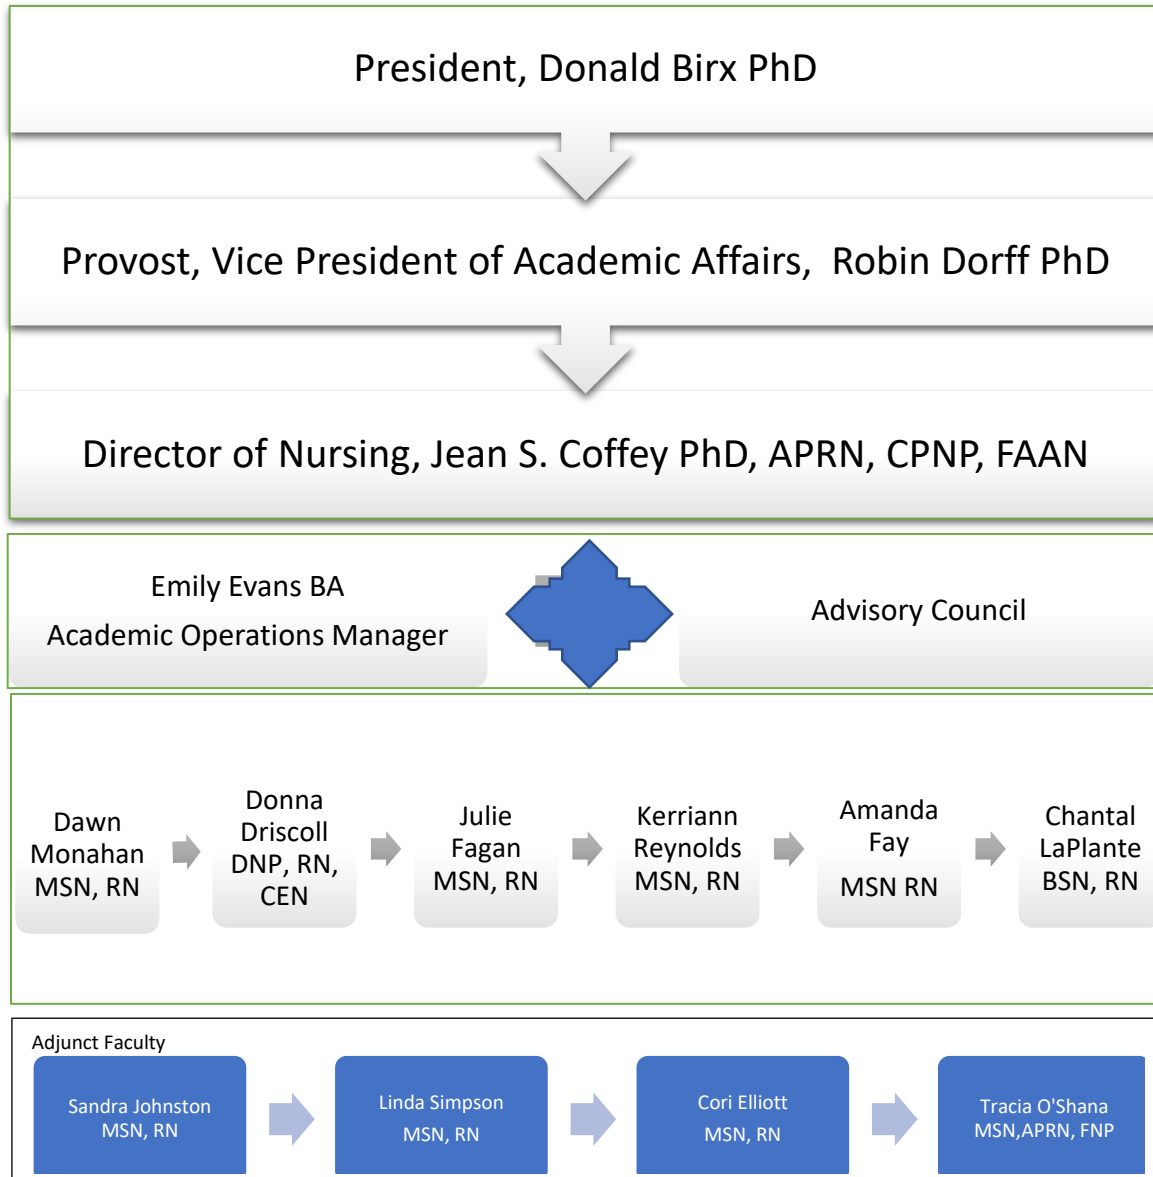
President, Donald Birx PhD

Provost, Vice President of Academic Affairs, Robin Dorff PhD

Director of Nursing, Jean S. Coffey PhD, APRN, CPNP, FAAN

Emily Evans BA
Academic Operations Manager

Advisory Council

Dawn Monahan MSN, RN

Donna Driscoll DNP, RN, CEN

Julie Fagan MSN, RN

Kerriann Reynolds MSN, RN

Amanda Fay MSN RN

Chantal LaPlante BSN, RN

Adjunct Faculty

Sandra Johnston MSN, RN

Linda Simpson MSN, RN

Cori Elliott MSN, RN

Tracia O'Shana MSN,APRN, FNP